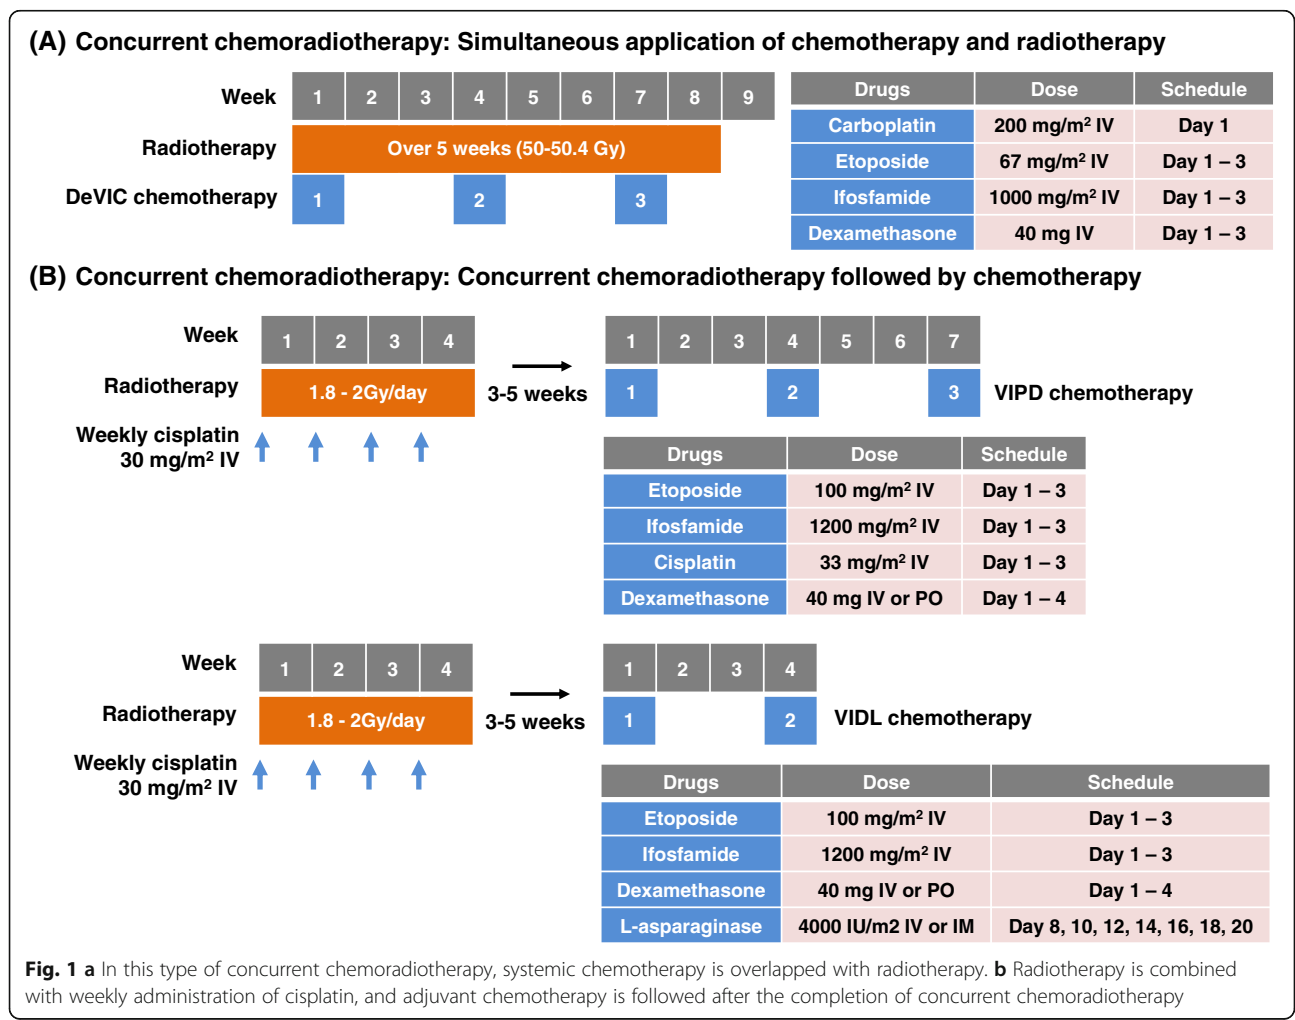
(A) Concurrent chemoradiotherapy: Simultaneous application of chemotherapy and radiotherapy

| Week | 1 | 2 | 3 | 4 | 5 | 6 | 7 | 8 | 9 |
|---|---|---|---|---|---|---|---|---|---|
| Radiotherapy | Over 5 weeks (50-50.4 Gy) | | | | | | | | |
| DeVIC chemotherapy | 1 | | | 2 | | | 3 | | |

| Drugs | Dose | Schedule |
|---|---|---|
| Carboplatin | 200 mg/m$^2$ IV | Day 1 |
| Etoposide | 67 mg/m$^2$ IV | Day 1 – 3 |
| Ifosfamide | 1000 mg/m$^2$ IV | Day 1 – 3 |
| Dexamethasone | 40 mg IV | Day 1 – 3 |

(B) Concurrent chemoradiotherapy: Concurrent chemoradiotherapy followed by chemotherapy

| Week | 1 | 2 | 3 | 4 |
|---|---|---|---|---|
| Radiotherapy | 1.8 - 2Gy/day | | | |

Weekly cisplatin 30 mg/m$^2$ IV

3-5 weeks

| 1 | 2 | 3 | 4 | 5 | 6 | 7 |
|---|---|---|---|---|---|---|
| 1 | | | 2 | | | 3 |

VIPD chemotherapy

| Drugs | Dose | Schedule |
|---|---|---|
| Etoposide | 100 mg/m$^2$ IV | Day 1 – 3 |
| Ifosfamide | 1200 mg/m$^2$ IV | Day 1 – 3 |
| Cisplatin | 33 mg/m$^2$ IV | Day 1 – 3 |
| Dexamethasone | 40 mg IV or PO | Day 1 – 4 |

| Week | 1 | 2 | 3 | 4 |
|---|---|---|---|---|
| Radiotherapy | 1.8 - 2Gy/day | | | |

Weekly cisplatin 30 mg/m$^2$ IV

3-5 weeks

| 1 | 2 | 3 | 4 |
|---|---|---|---|
| 1 | | | 2 |

VIDL chemotherapy

| Drugs | Dose | Schedule |
|---|---|---|
| Etoposide | 100 mg/m$^2$ IV | Day 1 – 3 |
| Ifosfamide | 1200 mg/m$^2$ IV | Day 1 – 3 |
| Dexamethasone | 40 mg IV or PO | Day 1 – 4 |
| L-asparaginase | 4000 IU/m2 IV or IM | Day 8, 10, 12, 14, 16, 18, 20 |

Fig. 1 a In this type of concurrent chemoradiotherapy, systemic chemotherapy is overlapped with radiotherapy. b Radiotherapy is combined with weekly administration of cisplatin, and adjuvant chemotherapy is followed after the completion of concurrent chemoradiotherapy